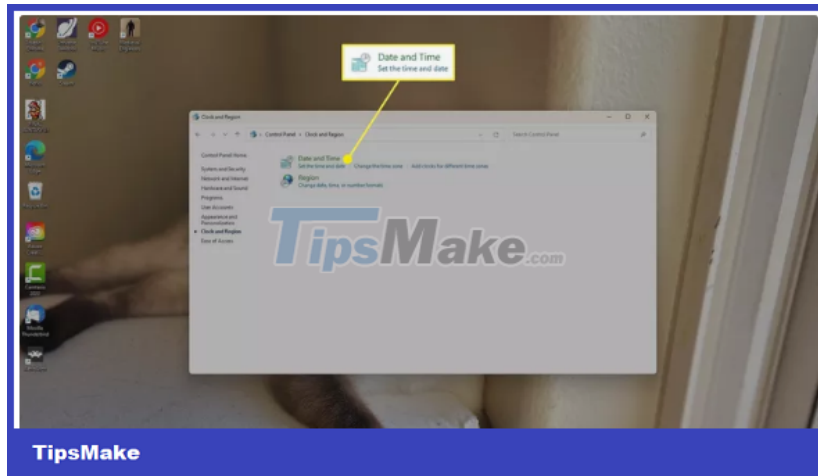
Date and Time
Set the time and date

Clock and Region

Control Panel > Clock and Region

Search Control Panel

Control Panel Home
System and Security
Network and Internet
Hardware and Sound
Programs
User Accounts
Appearance and Personalization
Clock and Region
Ease of Access

Date and Time
Set the time and date | Change the time zone | Add clocks for different time zones

Region
Change date, time, or number formats

TipsMake.com

Mozilla Thunderbird

TipsMake